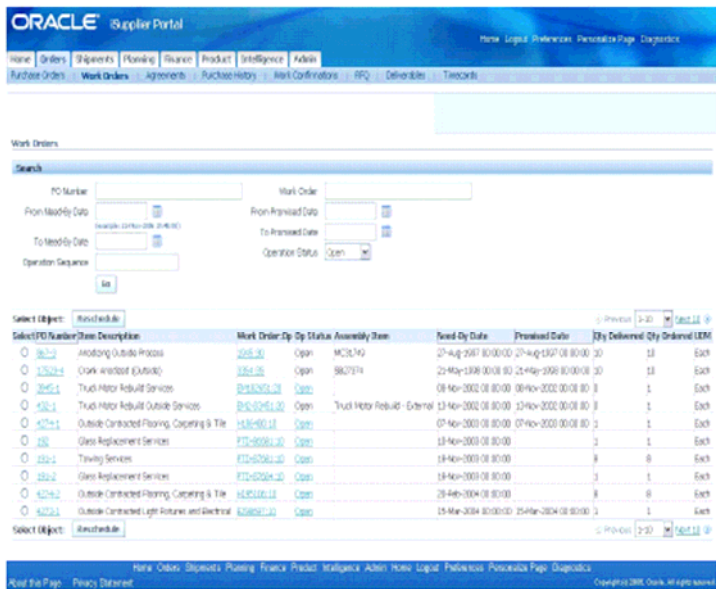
ORACLE Supplier Portal

Home Logout Preferences Personalize Page Diagnostics

Home | Orders | Shipments | Planning | Finance | Product | Intelligence | Admin

Purchase Orders | Work Orders | Agreements | Purchase History | Work Confirmations | RFQ | Deliverables | Timecards

Work Orders

Search

PO Number

Work Order

From Need-By Date

From Promised Date

(example: 13-Nov-2006 20:48:00)

To Need-By Date

To Promised Date

Operation Status Open

Operation Sequence

Go

Select Object: Reschedule

Previous 1-10 Next 10

| Select | PO Number | Item Description | Work Order:Op | Op Status | Assembly Item | Need-By Date | Promised Date | Qty Delivered | Qty Ordered | UOM |
|---|---|---|---|---|---|---|---|---|---|---|
| ○ | 8673 | Anodizing Outside Process | 1068:30 | Open | MC31740 | 27-Aug-1997 00:00:00 | 27-Aug-1997 00:00:00 | 10 | 10 | Each |
| ○ | 17529-4 | Crank Anodized (Outside) | 3364:05 | Open | SB27374 | 21-May-1998 00:00:00 | 21-May-1998 00:00:00 | 10 | 10 | Each |
| ○ | 3845-1 | Truck Motor Rebuild Services | EM10001:20 | Open | | 08-Nov-2002 00:00:00 | 08-Nov-2002 00:00:00 | 1 | 1 | Each |
| ○ | 432-1 | Truck Motor Rebuild Outside Services | EM2-00451:30 | Open | Truck Motor Rebuild - External | 13-Nov-2002 00:00:00 | 12-Nov-2002 00:00:00 | 1 | 1 | Each |
| ○ | 4274-1 | Outside Contracted Flooring, Carpeting & Tile | HJ8-00010 | Open | | 07-Nov-2003 00:00:00 | 07-Nov-2003 00:00:00 | 1 | 1 | Each |
| ○ | 192 | Glass Replacement Services | FTI-00081:10 | Open | | 13-Nov-2003 00:00:00 | | 1 | 1 | Each |
| ○ | 193-1 | Towing Services | FTI-07081:10 | Open | | 19-Nov-2003 00:00:00 | | 8 | 8 | Each |
| ○ | 193-2 | Glass Replacement Services | FTI-07084:10 | Open | | 19-Nov-2003 00:00:00 | | 1 | 1 | Each |
| ○ | 4274-2 | Outside Contracted Flooring, Carpeting & Tile | HJ45100:10 | Open | | 20-Feb-2004 00:00:00 | | 8 | 8 | Each |
| ○ | 4273-1 | Outside Contracted Light Fixtures and Electrical | 6268897:10 | Open | | 15-Mar-2004 00:00:00 | 15-Mar-2004 00:00:00 | 1 | 1 | Each |

Select Object: Reschedule

Previous 1-10 Next 10

Home Orders Shipments Planning Finance Product Intelligence Admin Home Logout Preferences Personalize Page Diagnostics

About this Page Privacy Statement

Copyright (c) 2006, Oracle. All rights reserved.